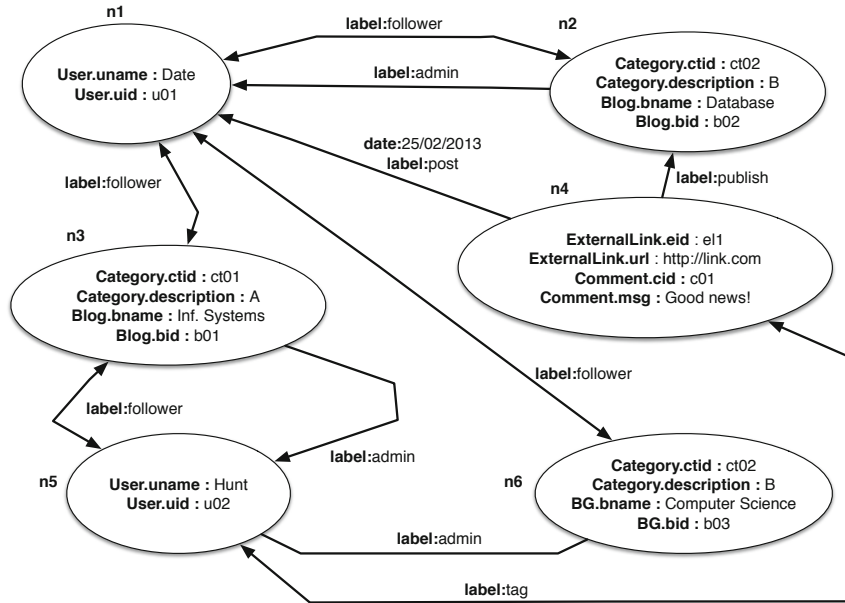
n1

User.uname : Date
User.uid : u01

label:follower

n2

label:admin

Category.ctid : ct02
Category.description : B
Blog.bname : Database
Blog.bid : b02

date:25/02/2013
label:post

label:publish

n4

label:follower

ExternalLink.eid : el1
ExternalLink.url : http://link.com
Comment.cid : c01
Comment.msg : Good news!

n3

Category.ctid : ct01
Category.description : A
Blog.bname : Inf. Systems
Blog.bid : b01

label:follower

label:follower

label:admin

n5

User.uname : Hunt
User.uid : u02

n6

Category.ctid : ct02
Category.description : B
BG.bname : Computer Science
BG.bid : b03

label:admin

label:tag